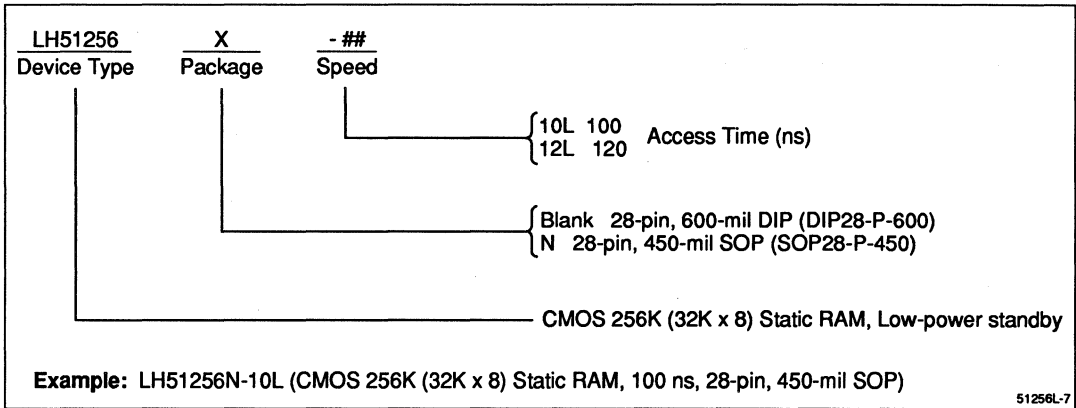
LH51256
Device Type

X
Package

- ##
Speed

10L 100
12L 120
Access Time (ns)

Blank 28-pin, 600-mil DIP (DIP28-P-600)
N 28-pin, 450-mil SOP (SOP28-P-450)

CMOS 256K (32K x 8) Static RAM, Low-power standby

Example: LH51256N-10L (CMOS 256K (32K x 8) Static RAM, 100 ns, 28-pin, 450-mil SOP)

51256L-7